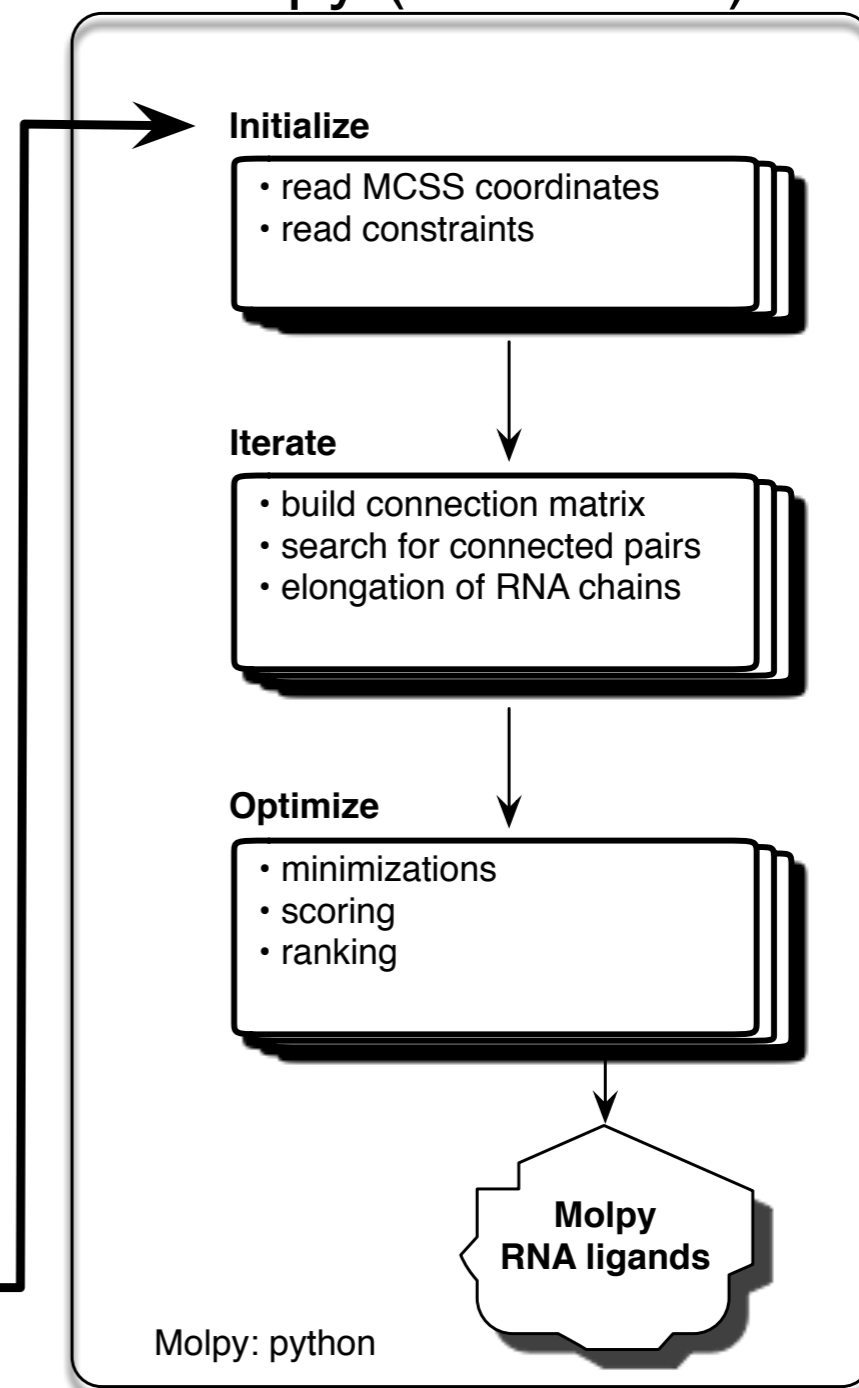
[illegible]

Initialize
• read MCSS coordinates
• read constraints

Iterate
• build connection matrix
• search for connected pairs
• elongation of RNA chains

Optimize
• minimizations
• scoring
• ranking

Molpy
RNA ligands

Molpy: python